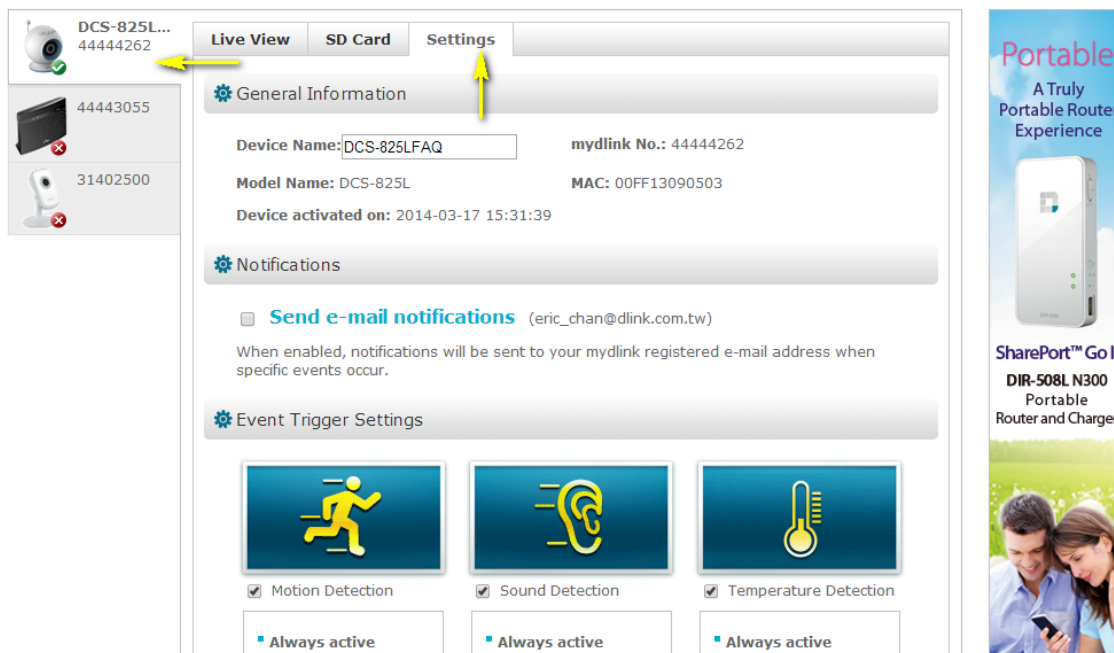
DCS-825L...
44444262

44443055

31402500

Live View | SD Card | Settings

General Information

Device Name: DCS-825LFAQ

mydlink No.: 44444262

Model Name: DCS-825L

MAC: 00FF13090503

Device activated on: 2014-03-17 15:31:39

Notifications

Send e-mail notifications (eric_chan@dlink.com.tw)

When enabled, notifications will be sent to your mydlink registered e-mail address when specific events occur.

Event Trigger Settings

Motion Detection

Sound Detection

Temperature Detection

Always active

Always active

Always active

Portable

A Truly Portable Route Experience

SharePort™ Go I

DIR-508L N300 Portable Router and Charge